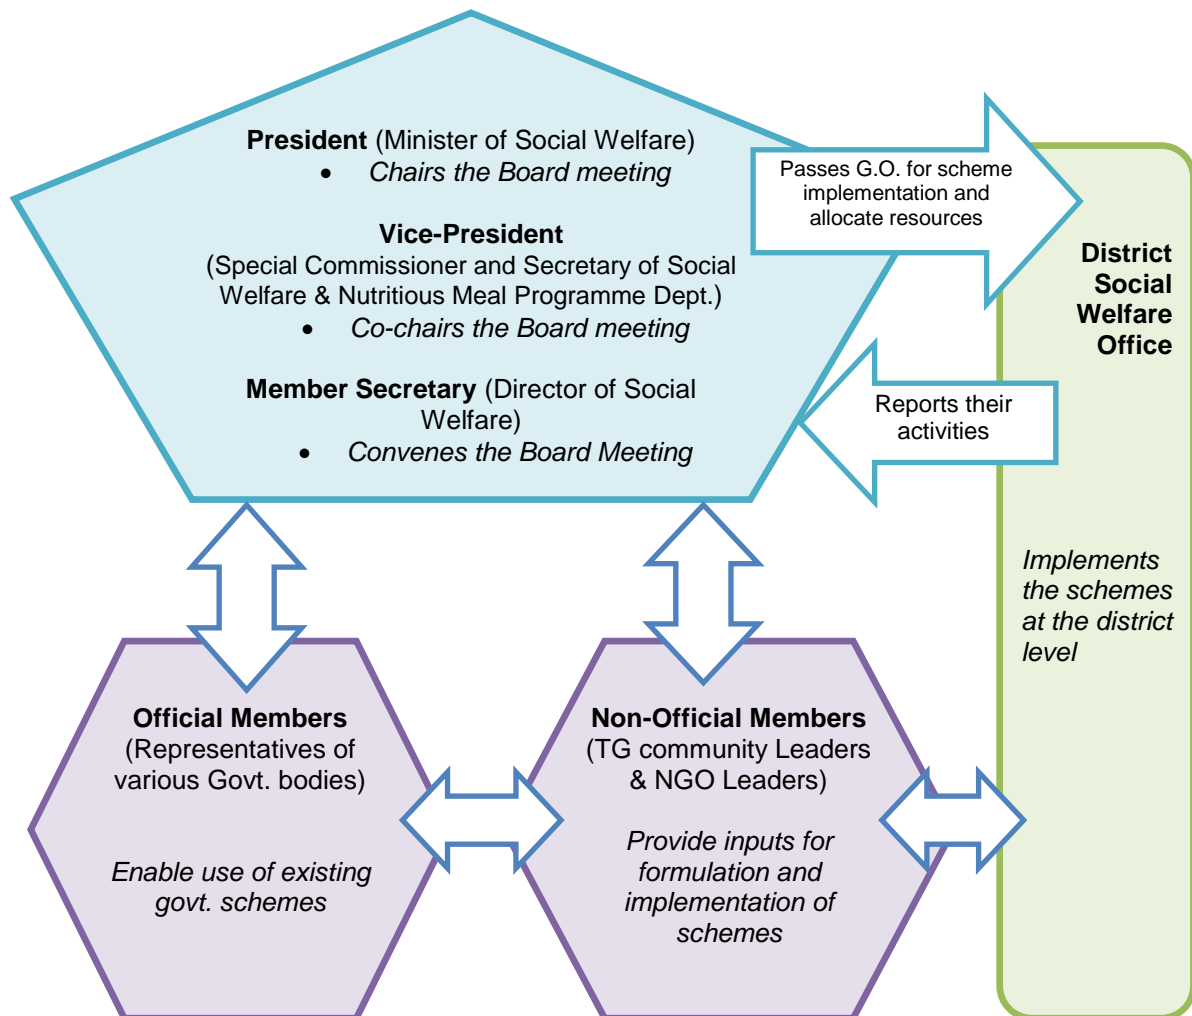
**President** (Minister of Social Welfare)
- *Chairs the Board meeting*

**Vice-President**
(Special Commissioner and Secretary of Social Welfare & Nutritious Meal Programme Dept.)
- *Co-chairs the Board meeting*

**Member Secretary** (Director of Social Welfare)
- *Convenes the Board Meeting*

Passes G.O. for scheme implementation and allocate resources

Reports their activities

**District Social Welfare Office**

*Implements the schemes at the district level*

**Official Members**
(Representatives of various Govt. bodies)

*Enable use of existing govt. schemes*

**Non-Official Members**
(TG community Leaders & NGO Leaders)

*Provide inputs for formulation and implementation of schemes*